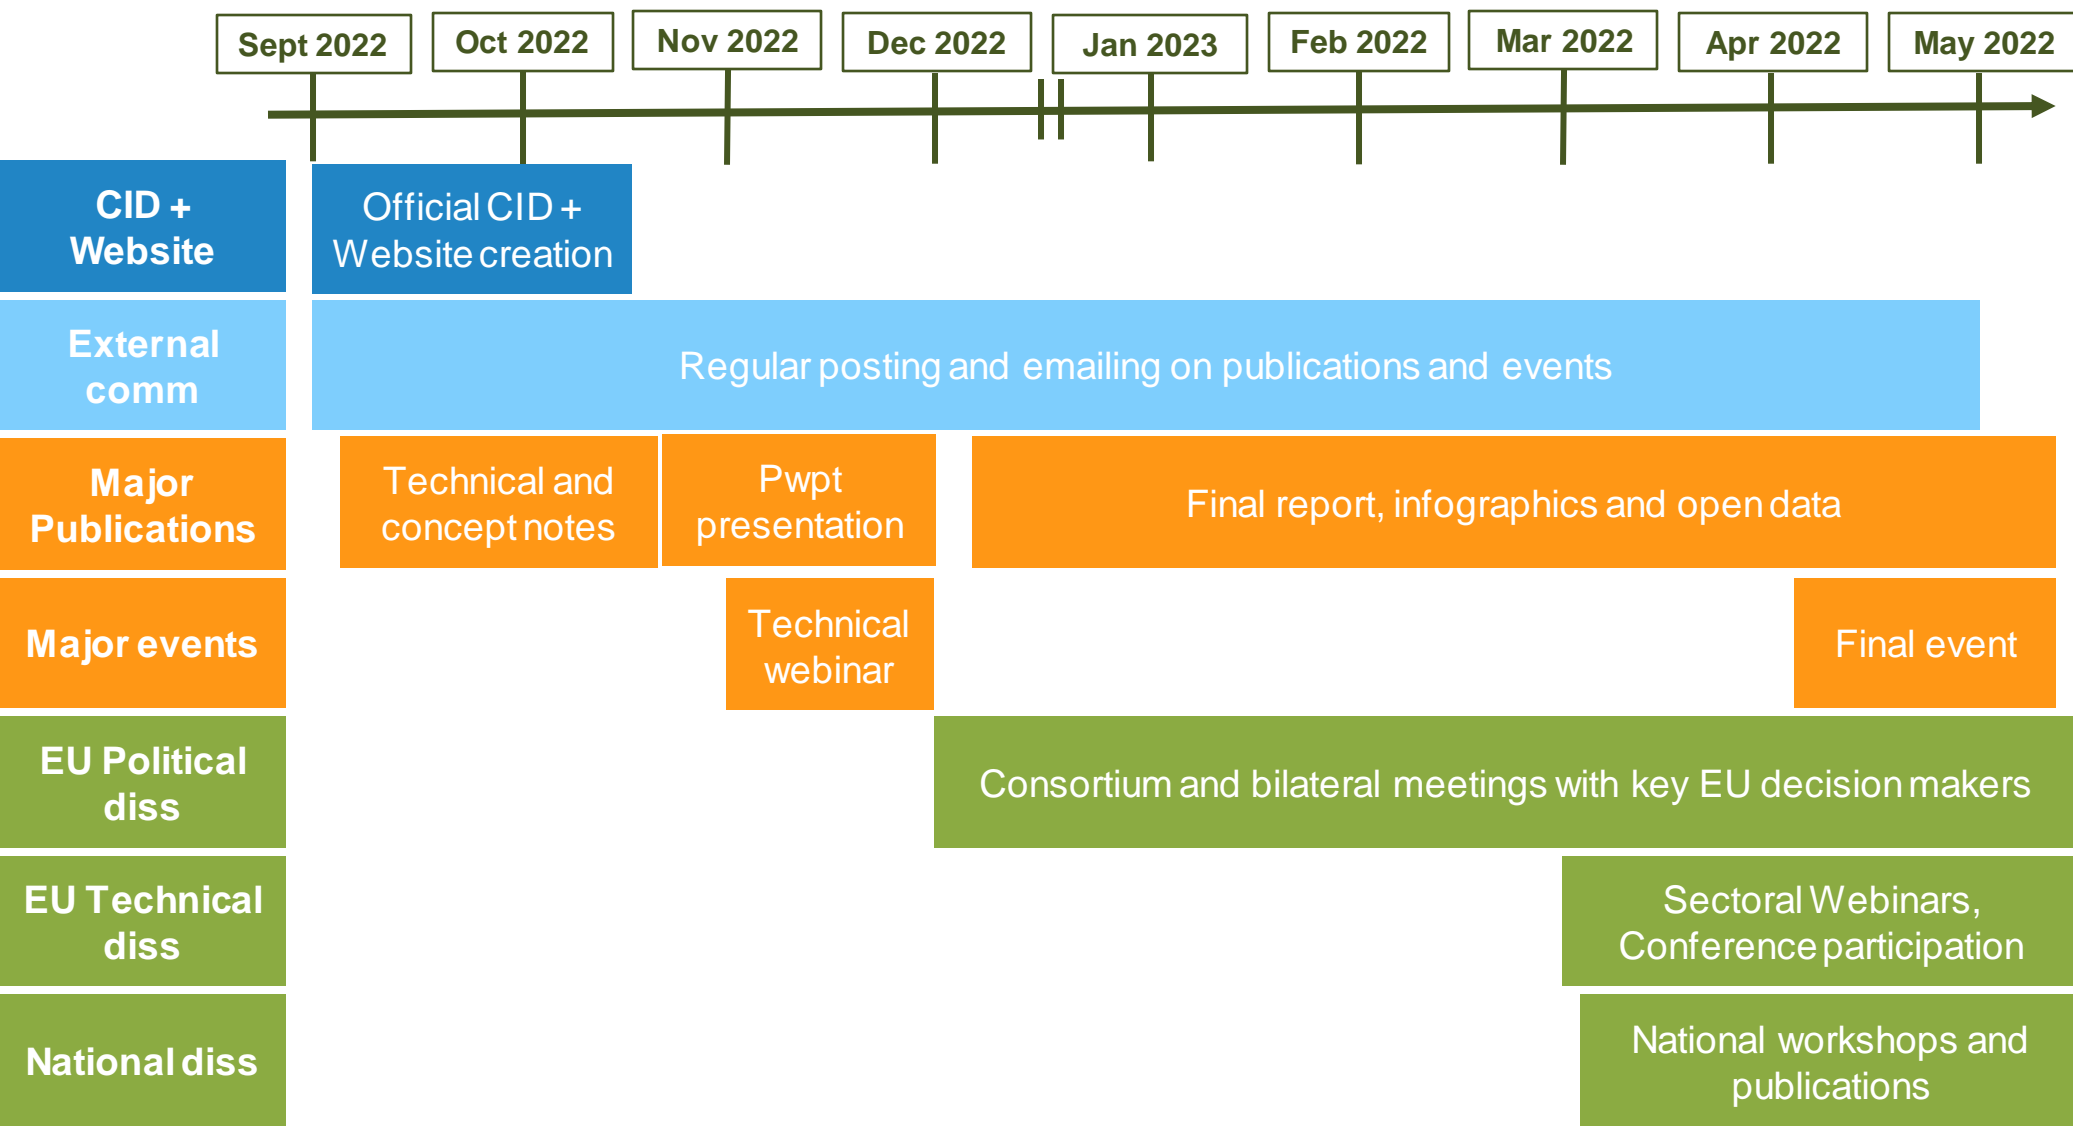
Sept 2022
Oct 2022
Nov 2022
Dec 2022
Jan 2023
Feb 2022
Mar 2022
Apr 2022
May 2022

CID + Website
Official CID + Website creation

External comm
Regular posting and emailing on publications and events

Major Publications
Technical and concept notes
Pwpt presentation
Final report, infographics and open data

Major events
Technical webinar
Final event

EU Political diss
Consortium and bilateral meetings with key EU decision makers

EU Technical diss
Sectoral Webinars, Conference participation

National diss
National workshops and publications